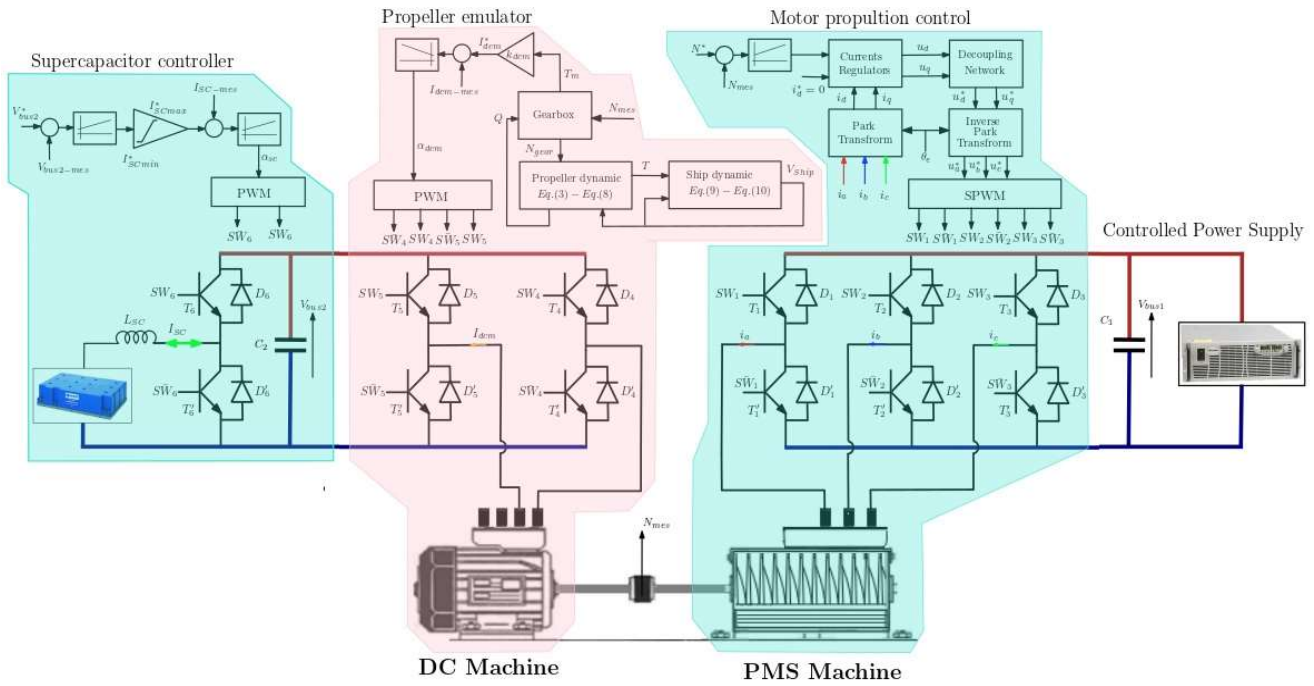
Supercapacitor controller

$V_{bus2}^{*}$

$V_{bus2-mes}$

$I_{SCmax}^{*}$

$I_{SCmin}^{*}$

$I_{SC-mes}$

$\alpha_{sc}$

PWM

$SW_6$ $S\bar{W}_6$

$SW_6$ $T_6$ $D_6$

$L_{SC}$ $I_{SC}$

$C_2$ $V_{bus2}$

$S\bar{W}_6$ $T_6'$ $D_6'$

Propeller emulator

$I_{dcm}^{*}$

$k_{dcm}$

$I_{dcm-mes}$

$T_m$

Gearbox

$N_{mes}$

$Q$

$\alpha_{dcm}$

$N_{gear}$

Propeller dynamic $Eq.(3)-Eq.(8)$

$T$

Ship dynamic $Eq.(9)-Eq.(10)$

$V_{Ship}$

PWM

$SW_4$ $S\bar{W}_4$ $S\bar{W}_5$ $SW_5$

$SW_5$ $T_5$ $D_5$

$SW_4$ $T_4$ $D_4$

$I_{dcm}$

$S\bar{W}_5$ $T_5'$ $D_5'$

$S\bar{W}_4$ $T_4'$ $D_4'$

Motor propultion control

$N^{*}$

$N_{mes}$

Currents Regulators

$u_d$ $u_q$

Decoupling Network

$i_d^{*}=0$

$i_d$ $i_q$

$u_d^{*}$ $u_q^{*}$

Park Transfrom

Inverse Park Transform

$\theta_e$

$u_a^{*}$ $u_b^{*}$ $u_c^{*}$

$i_a$ $i_b$ $i_c$

SPWM

$SW_1$ $S\bar{W}_1$ $SW_2$ $S\bar{W}_2$ $SW_3$ $S\bar{W}_3$

Controlled Power Supply

$SW_1$ $T_1$ $D_1$

$SW_2$ $T_2$ $D_2$

$SW_3$ $T_3$ $D_3$

$i_a$ $i_b$ $i_c$

$C_1$ $V_{bus1}$

$S\bar{W}_1$ $T_1'$ $D_1'$

$S\bar{W}_2$ $T_2'$ $D_2'$

$S\bar{W}_3$ $T_3'$ $D_3'$

$N_{mes}$

DC Machine

PMS Machine